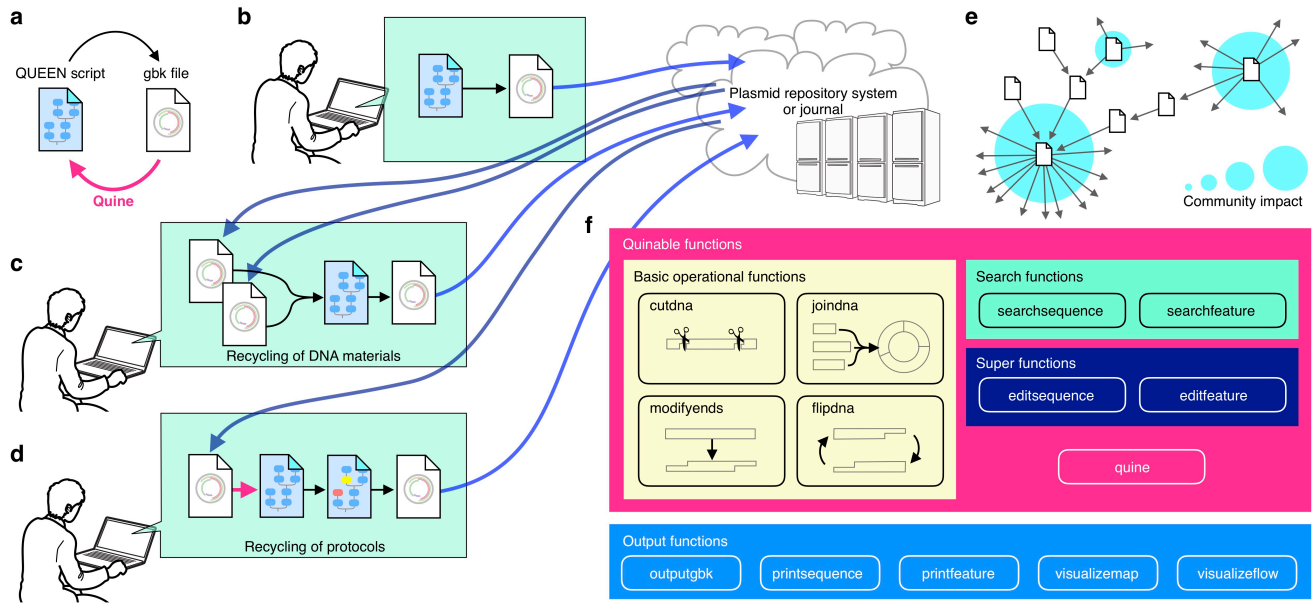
a

QUEEN script

gbk file

Quine

b

Plasmid repository system or journal

e

Community impact

c

Recycling of DNA materials

d

Recycling of protocols

f

Quinable functions

Basic operational functions

cutdna

joindna

modifyends

flipdna

Search functions

searchsequence

searchfeature

Super functions

editsequence

editfeature

quine

Output functions

outputgbk

printsequence

printfeature

visualizemap

visualizeflow